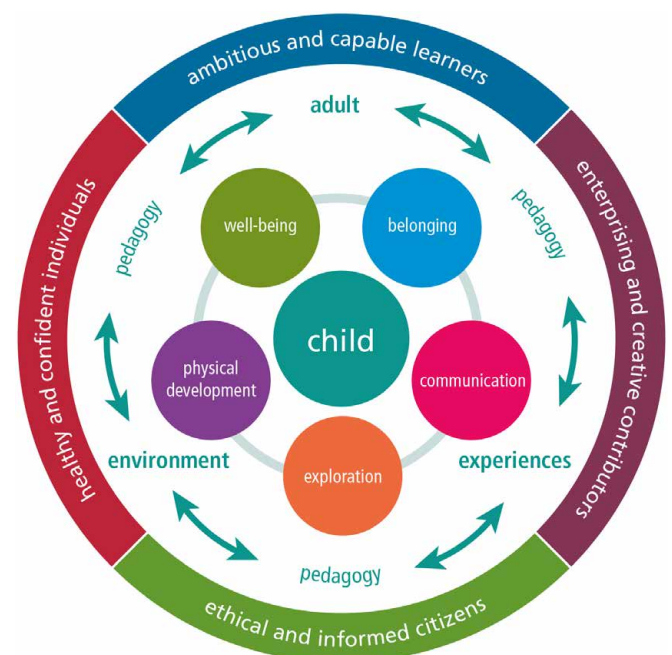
ambitious and capable learners

enterprising and creative contributors

ethical and informed citizens

healthy and confident individuals

adult

pedagogy

pedagogy

environment

experiences

pedagogy

well-being

belonging

child

physical development

communication

exploration